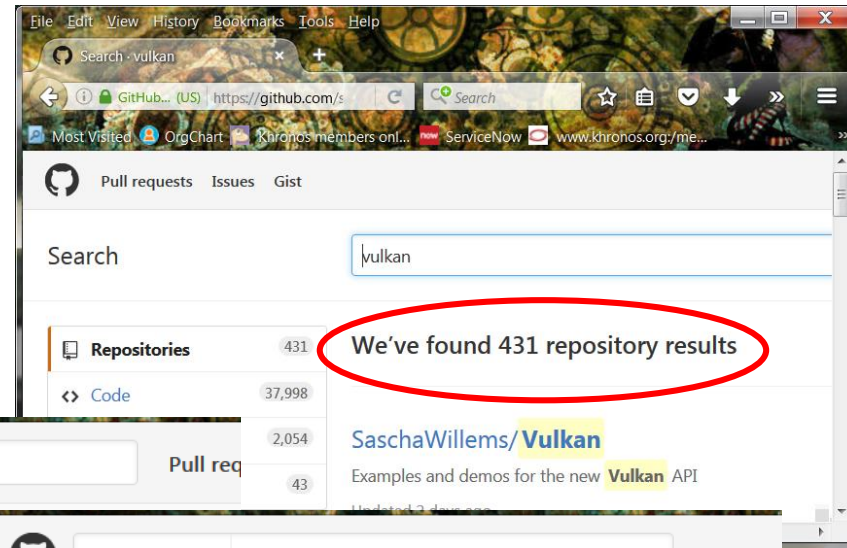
File Edit View History Bookmarks Tools Help

Search · vulkan

GitHub... (US) https://github.com/s

Search

Most Visited OrgChart Khronos members onl... ServiceNow www.khronos.org/me...

Pull requests Issues Gist

Search

vulkan

Repositories 431

Code 37,998

2,054

43

We've found 431 repository results

SaschaWillems/Vulkan

Examples and demos for the new Vulkan API

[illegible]

Pull req